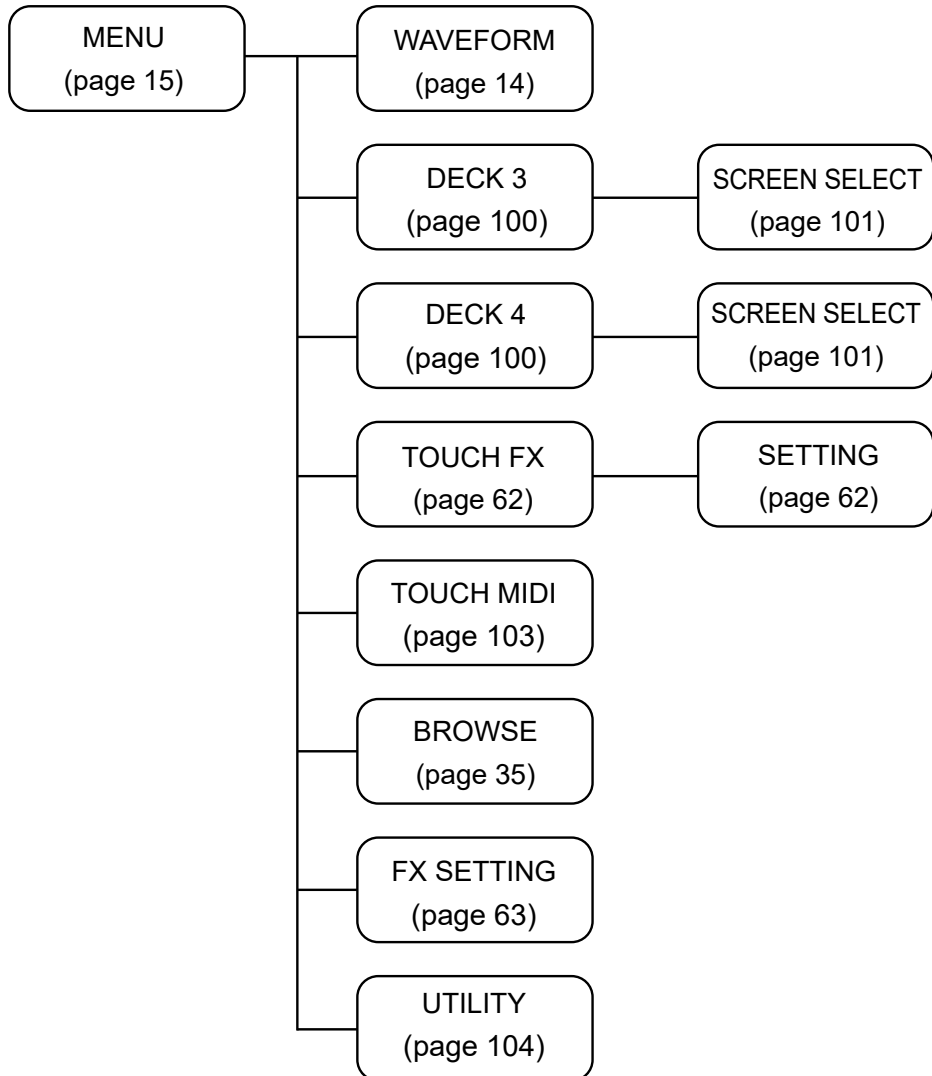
MENU
(page 15)

WAVEFORM
(page 14)

DECK 3
(page 100)

SCREEN SELECT
(page 101)

DECK 4
(page 100)

SCREEN SELECT
(page 101)

TOUCH FX
(page 62)

SETTING
(page 62)

TOUCH MIDI
(page 103)

BROWSE
(page 35)

FX SETTING
(page 63)

UTILITY
(page 104)